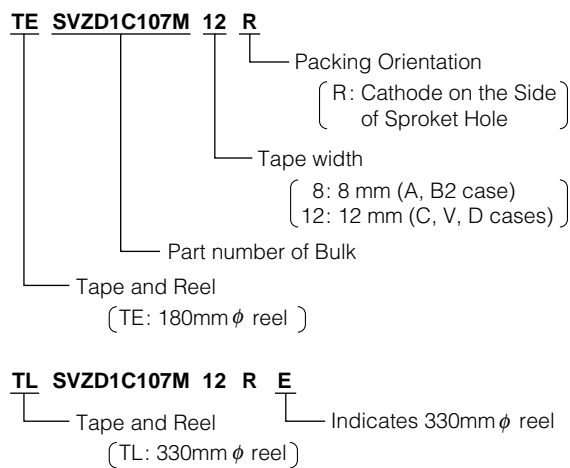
TE SVZD1C107M 12 R

Packing Orientation

R: Cathode on the Side of Sproket Hole

Tape width

8: 8 mm (A, B2 case)
12: 12 mm (C, V, D cases)

Part number of Bulk

Tape and Reel

TE: 180mm$\phi$ reel

TL SVZD1C107M 12 R E

Tape and Reel

TL: 330mm$\phi$ reel

Indicates 330mm$\phi$ reel